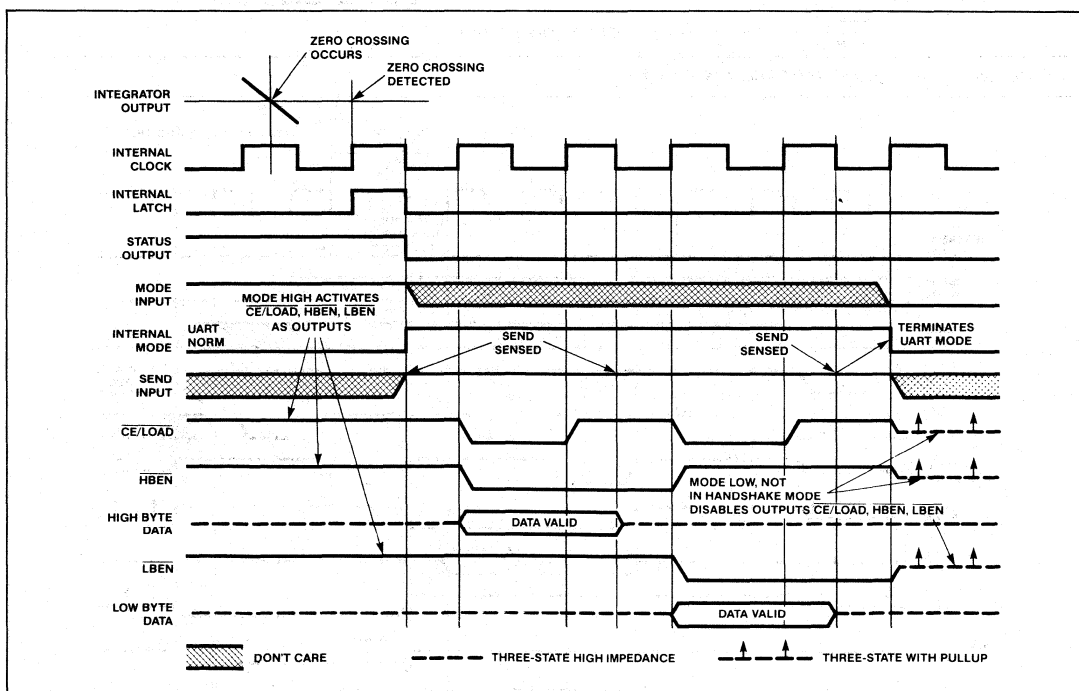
ZERO CROSSING OCCURS

ZERO CROSSING DETECTED

INTEGRATOR OUTPUT

INTERNAL CLOCK

INTERNAL LATCH

STATUS OUTPUT

MODE INPUT

MODE HIGH ACTIVATES $\overline{CE}$/LOAD, $\overline{HBEN}$, $\overline{LBEN}$ AS OUTPUTS

INTERNAL MODE

UART NORM

SEND SENSED

SEND SENSED

TERMINATES UART MODE

SEND INPUT

$\overline{CE}$/LOAD

$\overline{HBEN}$

MODE LOW, NOT IN HANDSHAKE MODE DISABLES OUTPUTS $\overline{CE}$/LOAD, $\overline{HBEN}$, $\overline{LBEN}$

HIGH BYTE DATA

DATA VALID

$\overline{LBEN}$

LOW BYTE DATA

DATA VALID

DON'T CARE

THREE-STATE HIGH IMPEDANCE

THREE-STATE WITH PULLUP